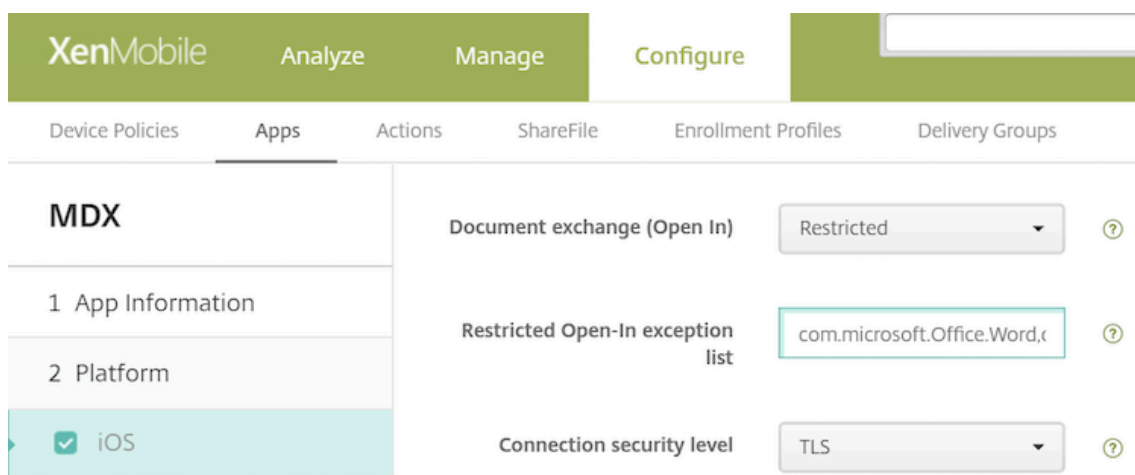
XenMobile Analyze Manage Configure

Device Policies Apps Actions ShareFile Enrollment Profiles Delivery Groups

MDX

1 App Information

2 Platform

iOS

Document exchange (Open In) Restricted

Restricted Open-In exception list com.microsoft.Office.Word,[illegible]

Connection security level TLS